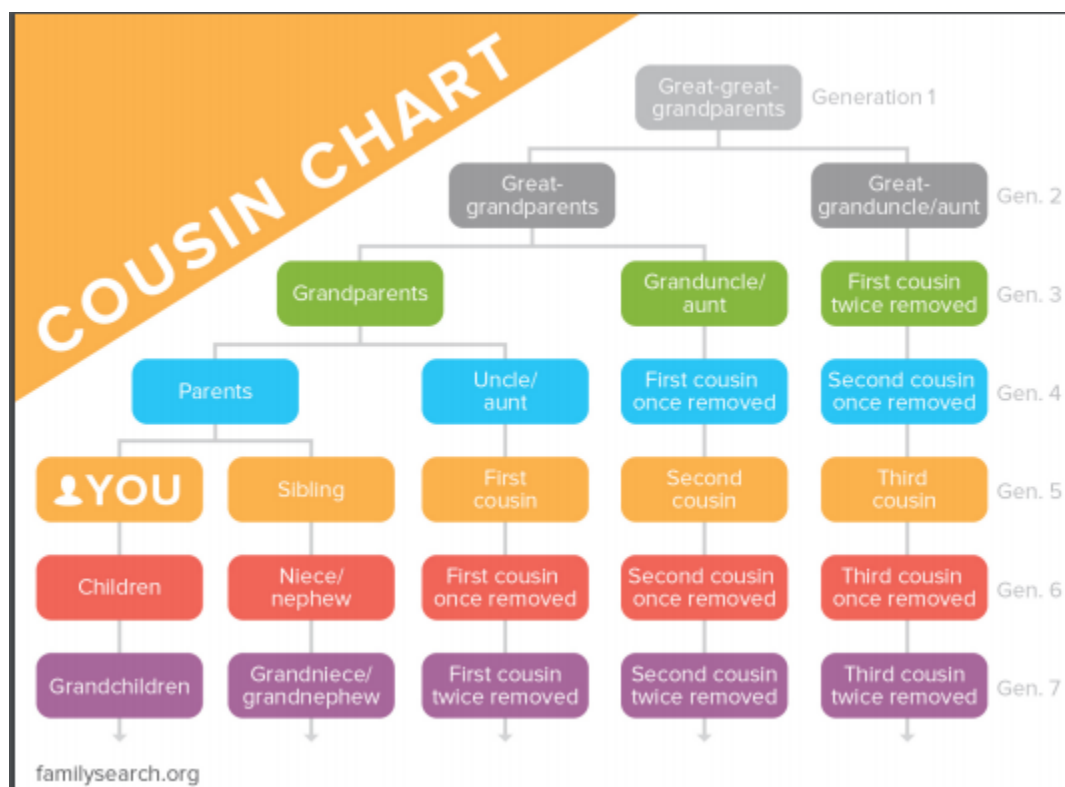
COUSIN CHART

Great-great-grandparents — Generation 1

Great-grandparents | Great-granduncle/aunt — Gen. 2

Grandparents | Granduncle/aunt | First cousin twice removed — Gen. 3

Parents | Uncle/aunt | First cousin once removed | Second cousin once removed — Gen. 4

YOU | Sibling | First cousin | Second cousin | Third cousin — Gen. 5

Children | Niece/nephew | First cousin once removed | Second cousin once removed | Third cousin once removed — Gen. 6

Grandchildren | Grandniece/grandnephew | First cousin twice removed | Second cousin twice removed | Third cousin twice removed — Gen. 7

familysearch.org